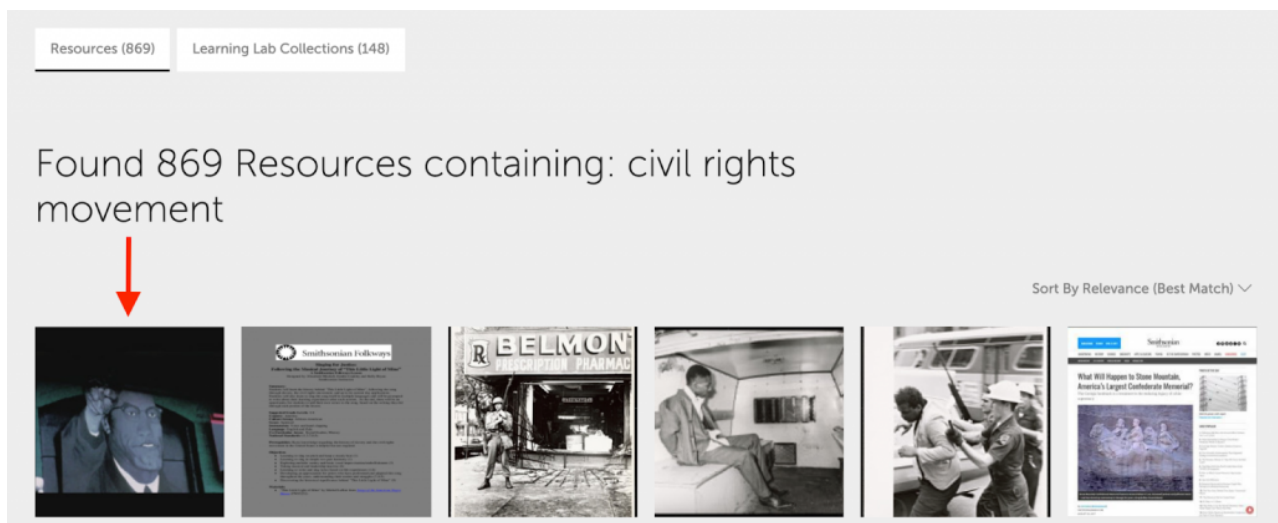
Resources (869)

Learning Lab Collections (148)

Found 869 Resources containing: civil rights movement

Sort By Relevance (Best Match)

Smithsonian Folkways

R BELMON PRESCRIPTION PHARMAC

Smithsonian

What Will Happen to Stone Mountain, America's Largest Confederate Memorial?